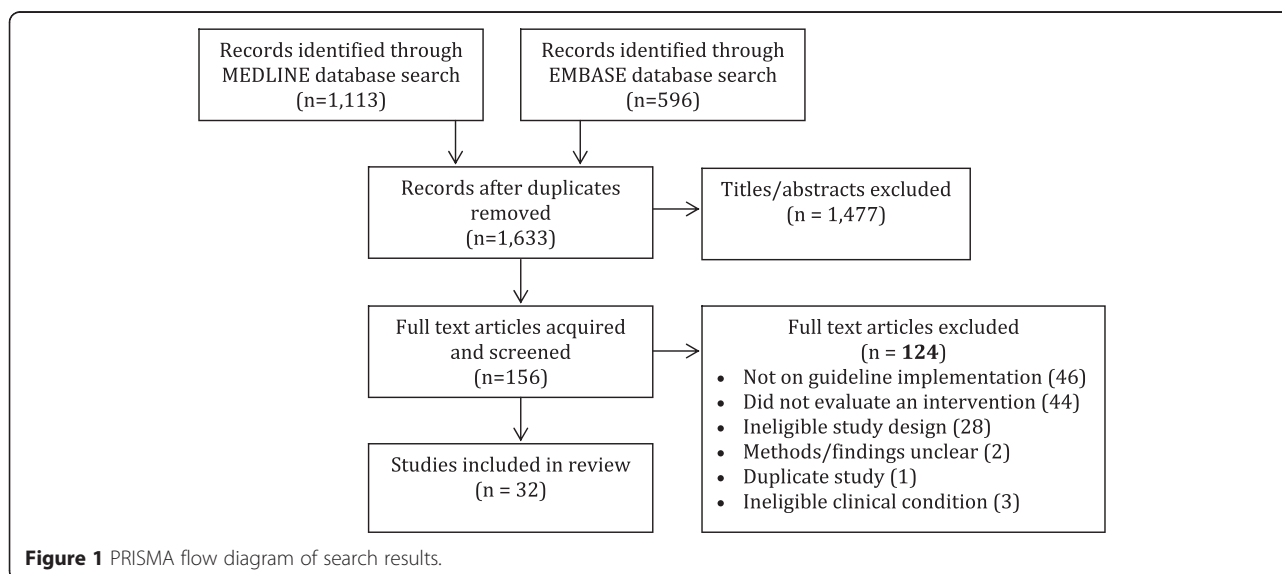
Records identified through MEDLINE database search (n=1,113)

Records identified through EMBASE database search (n=596)

Records after duplicates removed (n=1,633)

Titles/abstracts excluded (n = 1,477)

Full text articles acquired and screened (n=156)

Full text articles excluded (n = **124**)
- Not on guideline implementation (46)
- Did not evaluate an intervention (44)
- Ineligible study design (28)
- Methods/findings unclear (2)
- Duplicate study (1)
- Ineligible clinical condition (3)

Studies included in review (n = 32)

**Figure 1** PRISMA flow diagram of search results.